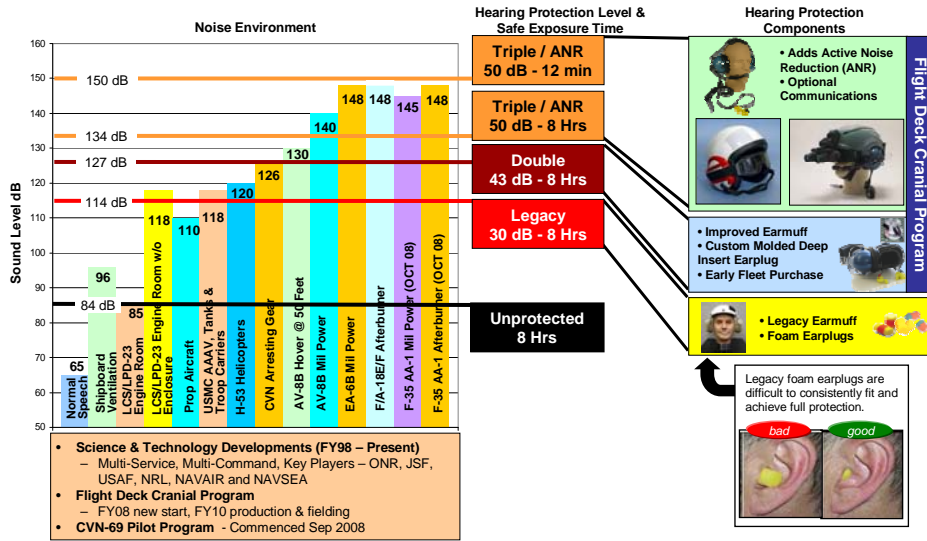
Noise Environment

Hearing Protection Level & Safe Exposure Time

Hearing Protection Components

Sound Level dB

160
150
140
130
120
110
100
90
80
70
60
50

150 dB
134 dB
127 dB
114 dB
84 dB

65
96
85
118
110
118
120
126
130
140
148
148
145
148

Normal Speech
Shipboard Ventilation
LCS/LPD-23 Engine Room
LCS/LPD-23 Engine Room w/o Enclosure
Prop Aircraft
USMC AAAV, Tanks & Troop Carriers
H-53 Helicopters
CVN Arresting Gear
AV-8B Hover @ 50 Feet
AV-8B Mil Power
EA-6B Mil Power
F/A-18E/F Afterburner
F-35 AA-1 Mil Power (OCT 08)
F-35 AA-1 Afterburner (OCT 08)

Triple / ANR
50 dB - 12 min

Triple / ANR
50 dB - 8 Hrs

Double
43 dB - 8 Hrs

Legacy
30 dB - 8 Hrs

Unprotected
8 Hrs

• Adds Active Noise Reduction (ANR)
• Optional Communications

Flight Deck Cranial Program

• Improved Earmuff
• Custom Molded Deep Insert Earplug
• Early Fleet Purchase

• Legacy Earmuff
• Foam Earplugs

Legacy foam earplugs are difficult to consistently fit and achieve full protection.

bad
good

• Science & Technology Developments (FY98 – Present)
– Multi-Service, Multi-Command, Key Players – ONR, JSF, USAF, NRL, NAVAIR and NAVSEA
• Flight Deck Cranial Program
– FY08 new start, FY10 production & fielding
• CVN-69 Pilot Program - Commenced Sep 2008